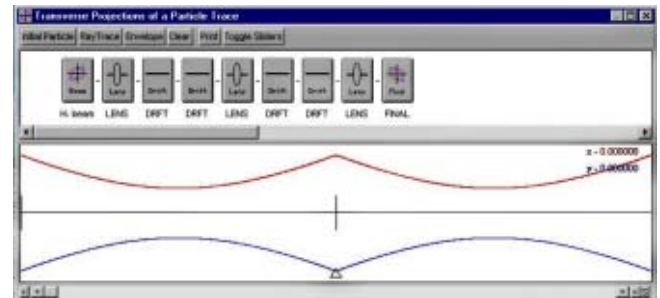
Transverse Projections of a Particle Trace

Initial Particle | RayTrace | Envelope | Clear | Print | Toggle Sliders

Beam | Lens | Drift | Drift | Lens | Drift | Drift | Lens | Final

H. beam | LENS | DRFT | DRFT | LENS | DRFT | DRFT | LENS | FINAL

x - 0.000000
y - 0.000000